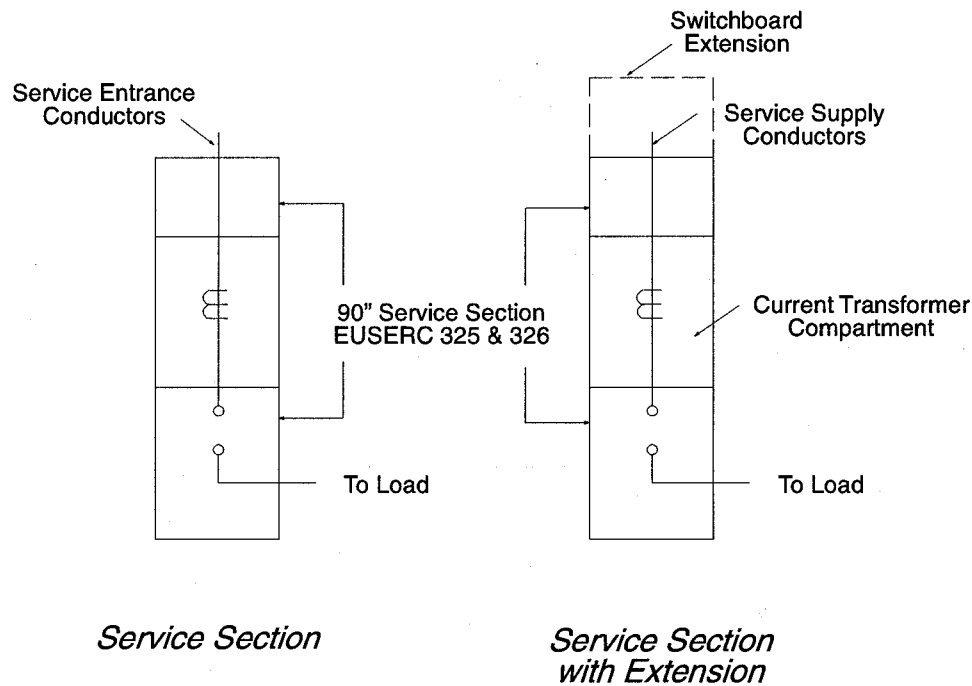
Switchboard Extension

Service Entrance Conductors

Service Supply Conductors

90" Service Section EUSERC 325 & 326

Current Transformer Compartment

To Load

To Load

Service Section

Service Section with Extension